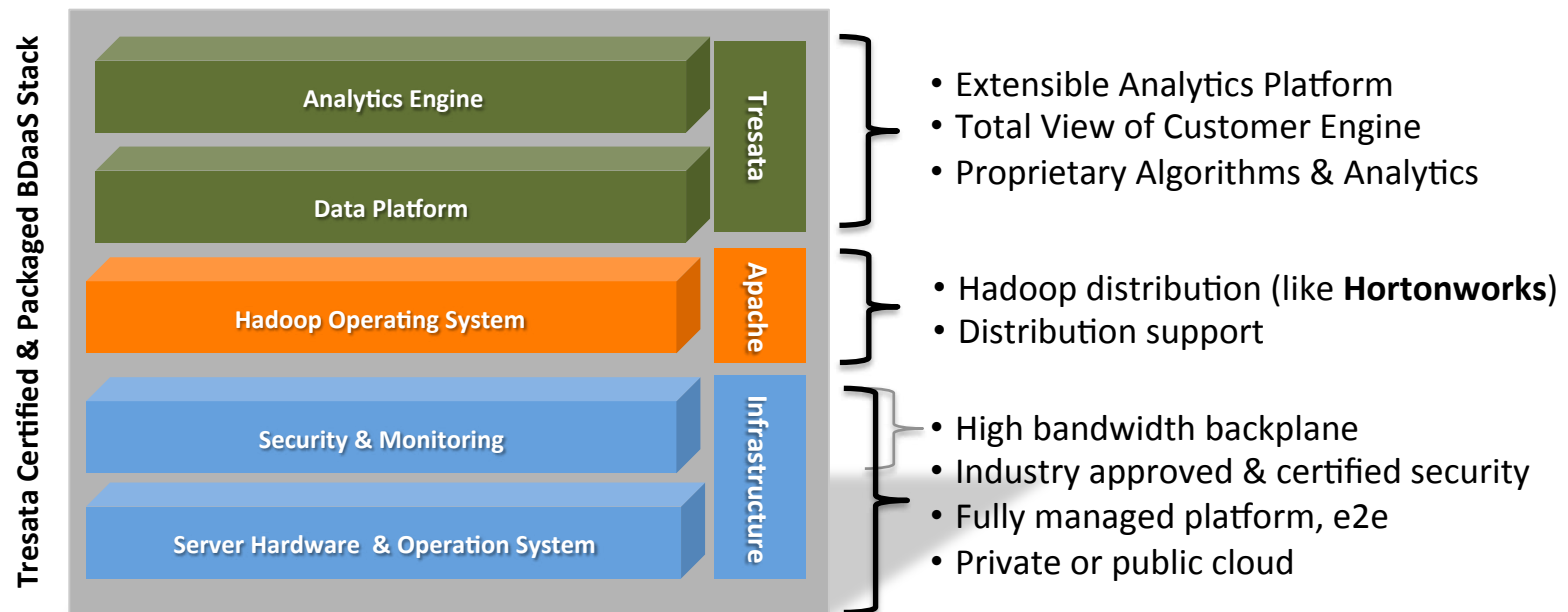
Tresata Certified & Packaged BDaaS Stack

Analytics Engine

Data Platform

Tresata

Hadoop Operating System

Apache

Security & Monitoring

Server Hardware & Operation System

Infrastructure

• Extensible Analytics Platform
• Total View of Customer Engine
• Proprietary Algorithms & Analytics

• Hadoop distribution (like **Hortonworks**)
• Distribution support

• High bandwidth backplane
• Industry approved & certified security
• Fully managed platform, e2e
• Private or public cloud